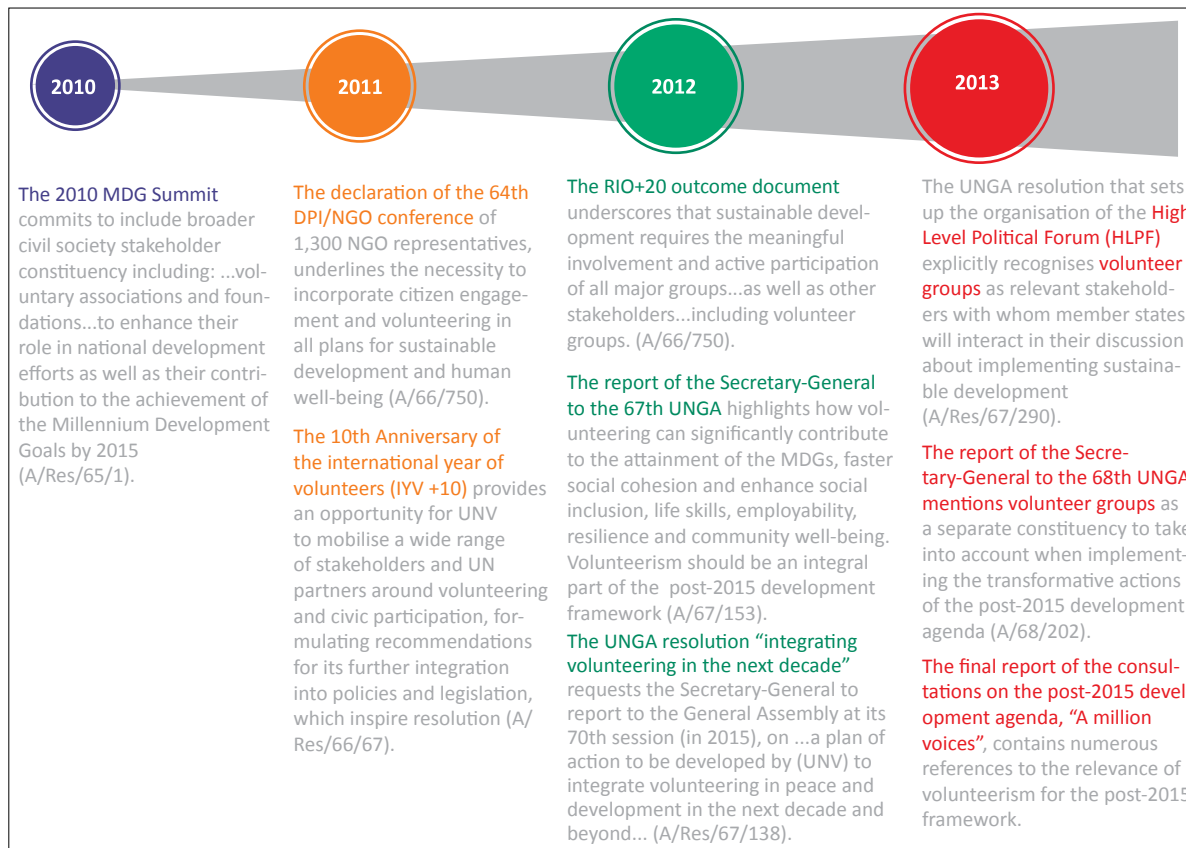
2010

2011

2012

2013

The 2010 MDG Summit commits to include broader civil society stakeholder constituency including: ...voluntary associations and foundations...to enhance their role in national development efforts as well as their contribution to the achievement of the Millennium Development Goals by 2015 (A/Res/65/1).

The declaration of the 64th DPI/NGO conference of 1,300 NGO representatives, underlines the necessity to incorporate citizen engagement and volunteering in all plans for sustainable development and human well-being (A/66/750).

The 10th Anniversary of the international year of volunteers (IYV +10) provides an opportunity for UNV to mobilise a wide range of stakeholders and UN partners around volunteering and civic participation, formulating recommendations for its further integration into policies and legislation, which inspire resolution (A/Res/66/67).

The RIO+20 outcome document underscores that sustainable development requires the meaningful involvement and active participation of all major groups...as well as other stakeholders...including volunteer groups. (A/66/750).

The report of the Secretary-General to the 67th UNGA highlights how volunteering can significantly contribute to the attainment of the MDGs, faster social cohesion and enhance social inclusion, life skills, employability, resilience and community well-being. Volunteerism should be an integral part of the post-2015 development framework (A/67/153).

The UNGA resolution "integrating volunteering in the next decade" requests the Secretary-General to report to the General Assembly at its 70th session (in 2015), on ...a plan of action to be developed by (UNV) to integrate volunteering in peace and development in the next decade and beyond... (A/Res/67/138).

The UNGA resolution that sets up the organisation of the High Level Political Forum (HLPF) explicitly recognises volunteer groups as relevant stakeholders with whom member states will interact in their discussion about implementing sustainable development (A/Res/67/290).

The report of the Secretary-General to the 68th UNGA mentions volunteer groups as a separate constituency to take into account when implementing the transformative actions of the post-2015 development agenda (A/68/202).

The final report of the consultations on the post-2015 development agenda, "A million voices", contains numerous references to the relevance of volunteerism for the post-2015 framework.